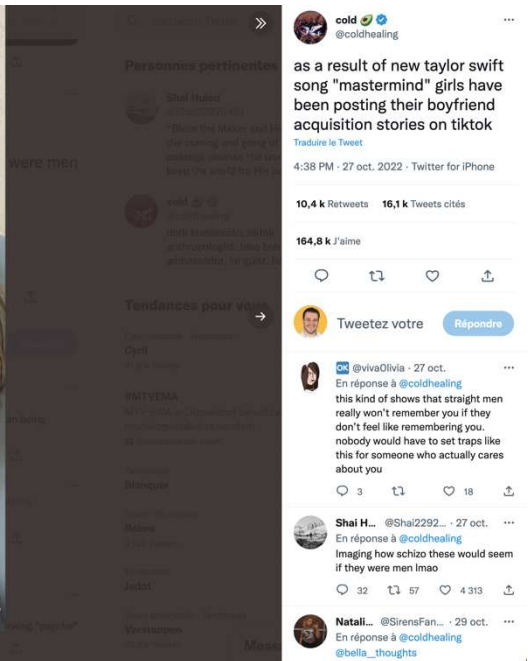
cold
@coldhealing

as a result of new taylor swift song "mastermind" girls have been posting their boyfriend acquisition stories on tiktok

Traduire le Tweet

4:38 PM · 27 oct. 2022 · Twitter for iPhone

10,4 k Retweets 16,1 k Tweets cités

164,8 k J'aime

Tweetez votre Répondre

OK @vivaOlivia · 27 oct.
En réponse à @coldhealing
this kind of shows that straight men really won't remember you if they don't feel like remembering you. nobody would have to set traps like this for someone who actually cares about you
3 18

Shai H... @Shai2292... · 27 oct.
En réponse à @coldhealing
Imaging how schizo these would seem if they were men lmao
32 57 4 313

Natali... @SirensFan... · 29 oct.
En réponse à @coldhealing
@bella__thoughts

Personnes pertinentes
Tendances pour vous
were men